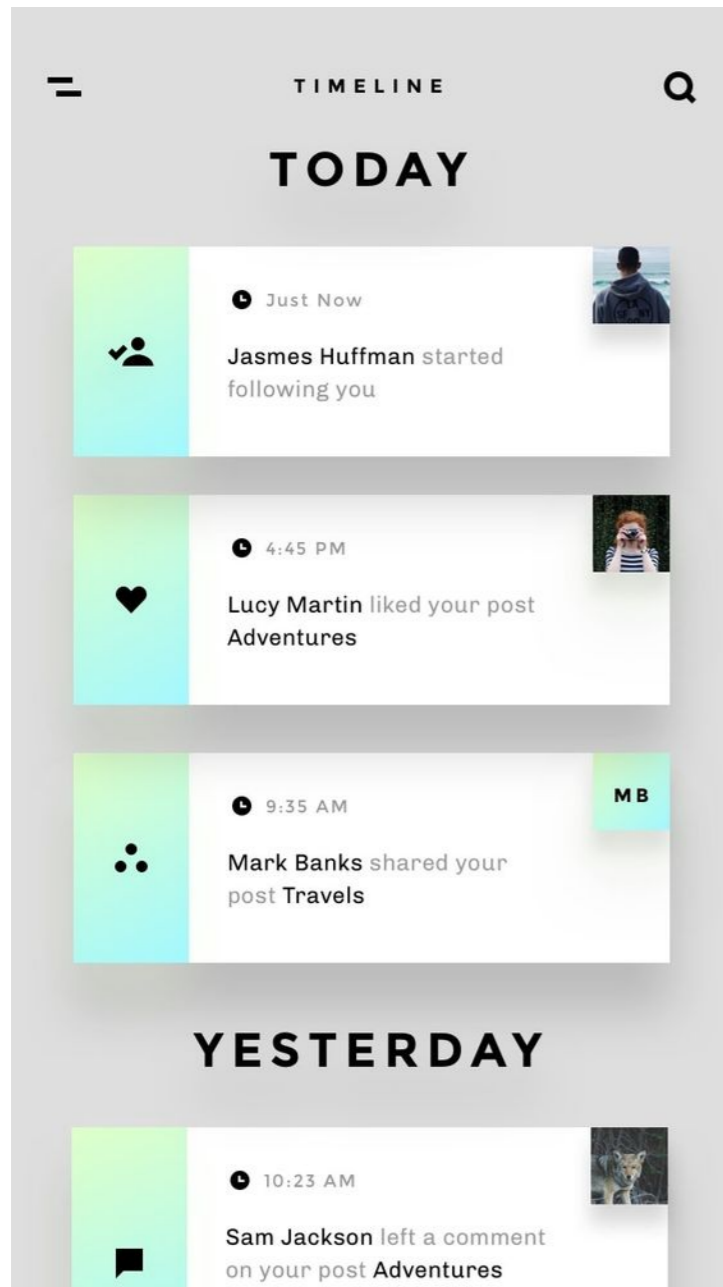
TIMELINE

TODAY

Just Now

Jasmes Huffman started following you

4:45 PM

Lucy Martin liked your post Adventures

MB

9:35 AM

Mark Banks shared your post Travels

YESTERDAY

10:23 AM

Sam Jackson left a comment on your post Adventures